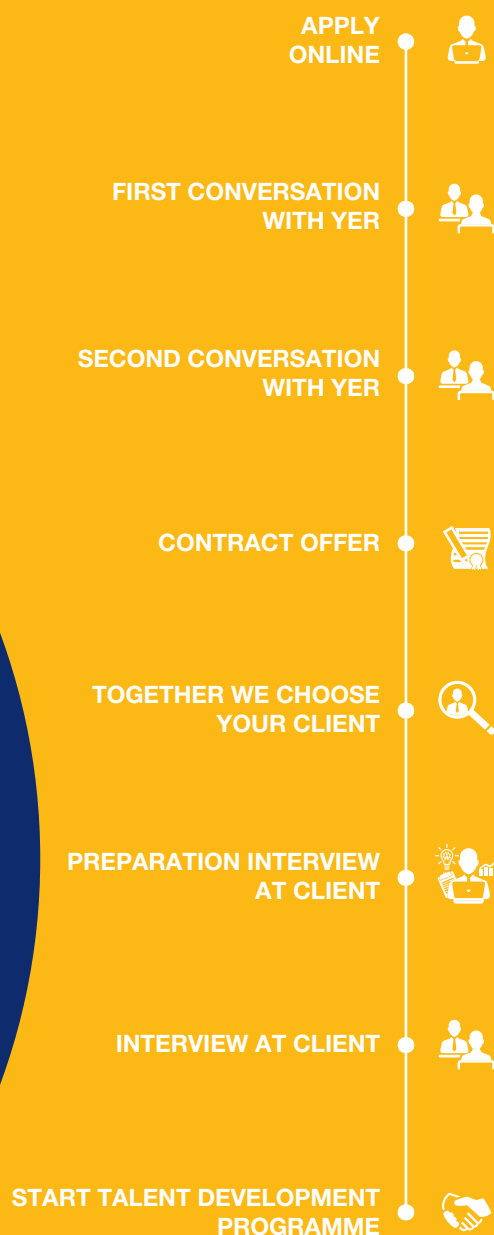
APPLY ONLINE

FIRST CONVERSATION WITH YER

SECOND CONVERSATION WITH YER

CONTRACT OFFER

TOGETHER WE CHOOSE YOUR CLIENT

PREPARATION INTERVIEW AT CLIENT

INTERVIEW AT CLIENT

START TALENT DEVELOPMENT PROGRAMME